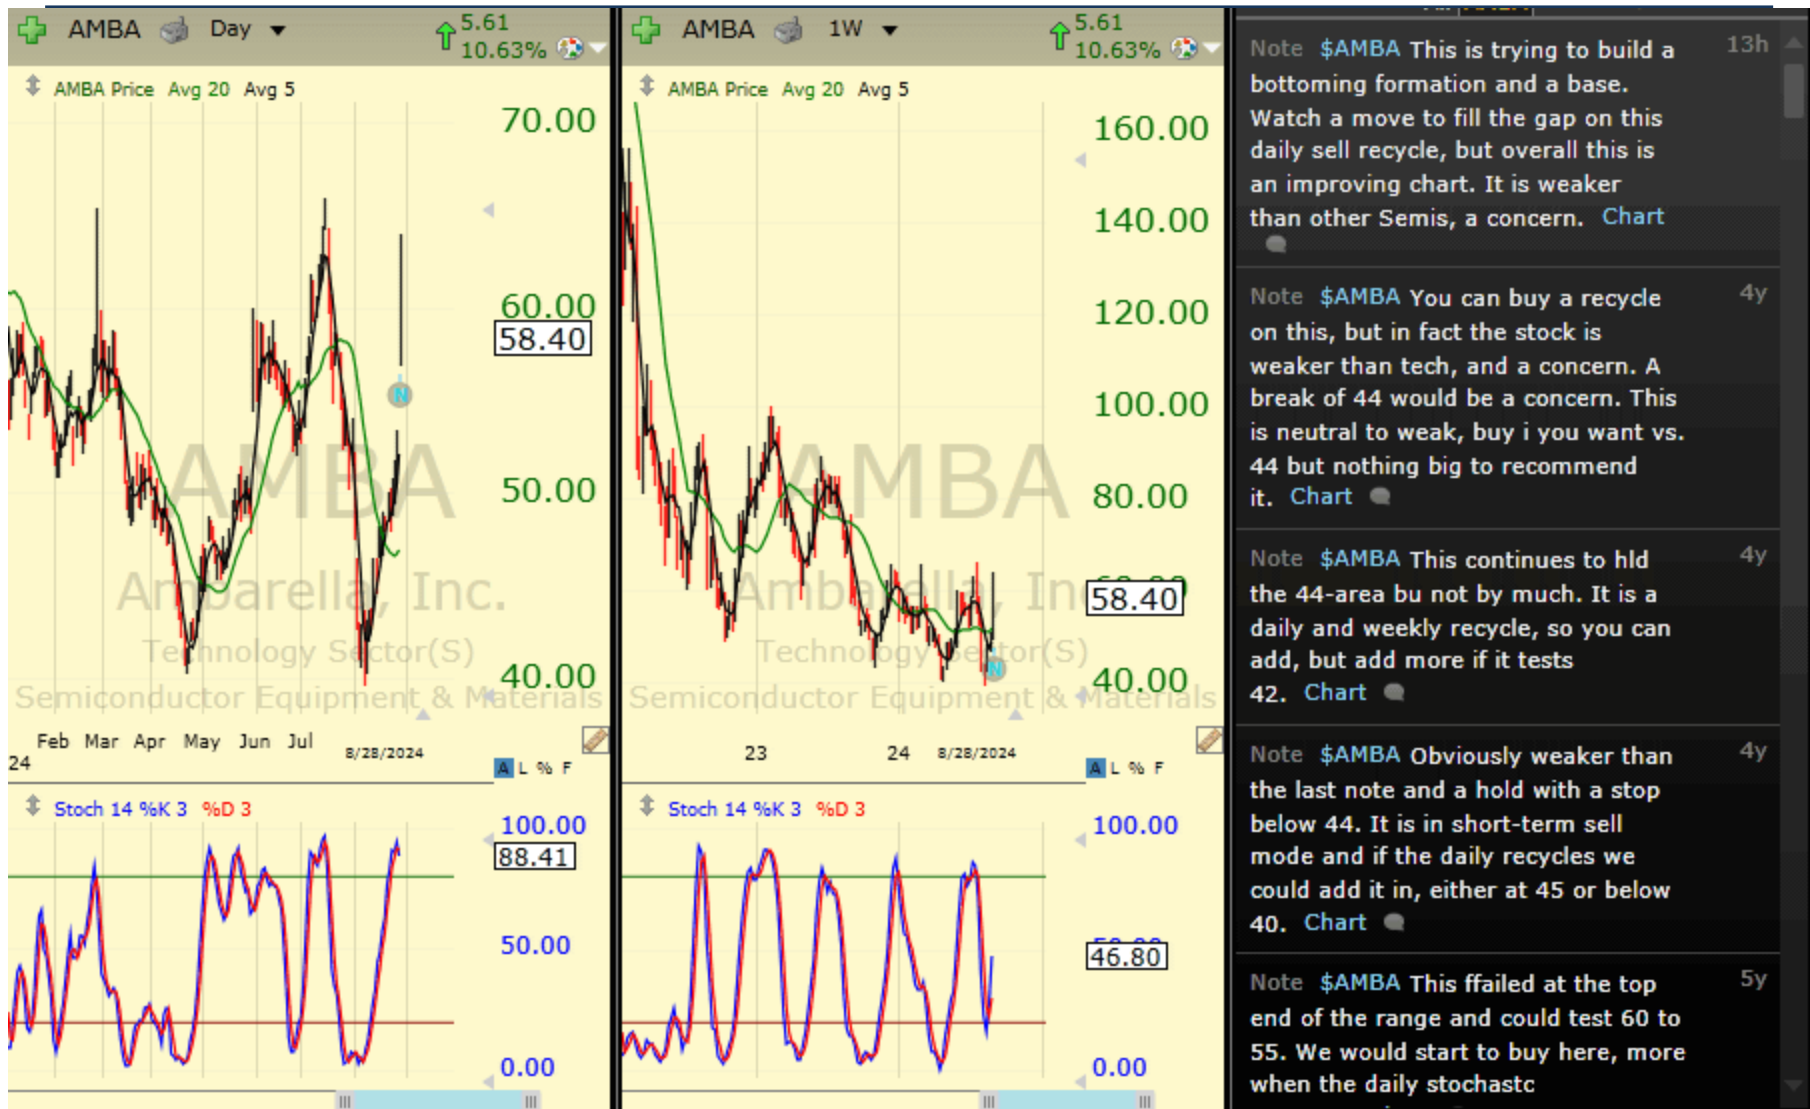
AMBA Day 5.61 10.63%

AMBA Price Avg 20 Avg 5

70.00
60.00
58.40
50.00
40.00

AMBA
Ambarella, Inc.
Technology Sector(S)
Semiconductor Equipment & Materials

24 Feb Mar Apr May Jun Jul 8/28/2024

A L % F

Stoch 14 %K 3 %D 3

100.00
88.41
50.00
0.00

AMBA 1W 5.61 10.63%

AMBA Price Avg 20 Avg 5

160.00
140.00
120.00
100.00
80.00
58.40
40.00

AMBA
Ambarella, Inc.
Technology Sector(S)
Semiconductor Equipment & Materials

23 24 8/28/2024

A L % F

Stoch 14 %K 3 %D 3

100.00
46.80
0.00

Note $AMBA This is trying to build a bottoming formation and a base. Watch a move to fill the gap on this daily sell recycle, but overall this is an improving chart. It is weaker than other Semis, a concern. Chart 13h

Note $AMBA You can buy a recycle on this, but in fact the stock is weaker than tech, and a concern. A break of 44 would be a concern. This is neutral to weak, buy i you want vs. 44 but nothing big to recommend it. Chart 4y

Note $AMBA This continues to hld the 44-area bu not by much. It is a daily and weekly recycle, so you can add, but add more if it tests 42. Chart 4y

Note $AMBA Obviously weaker than the last note and a hold with a stop below 44. It is in short-term sell mode and if the daily recycles we could add it in, either at 45 or below 40. Chart 4y

Note $AMBA This ffailed at the top end of the range and could test 60 to 55. We would start to buy here, more when the daily stochastc 5y